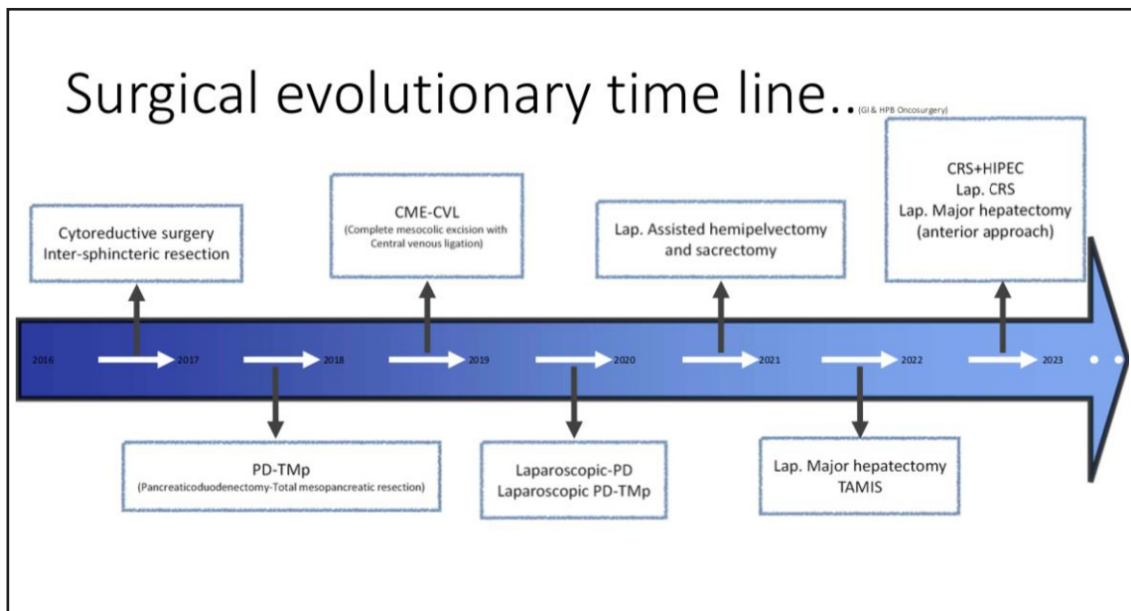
Surgical evolutionary time line.. (GI & HPB Oncosurgery)

Cytoreductive surgery
Inter-sphincteric resection

CME-CVL
(Complete mesocolic excision with Central venous ligation)

Lap. Assisted hemipelvectomy and sacrectomy

CRS+HIPEC
Lap. CRS
Lap. Major hepatectomy (anterior approach)

2016 2017 2018 2019 2020 2021 2022 2023

PD-TMp
(Pancreaticoduodenectomy-Total mesopancreatic resection)

Laparoscopic-PD
Laparoscopic PD-TMp

Lap. Major hepatectomy
TAMIS